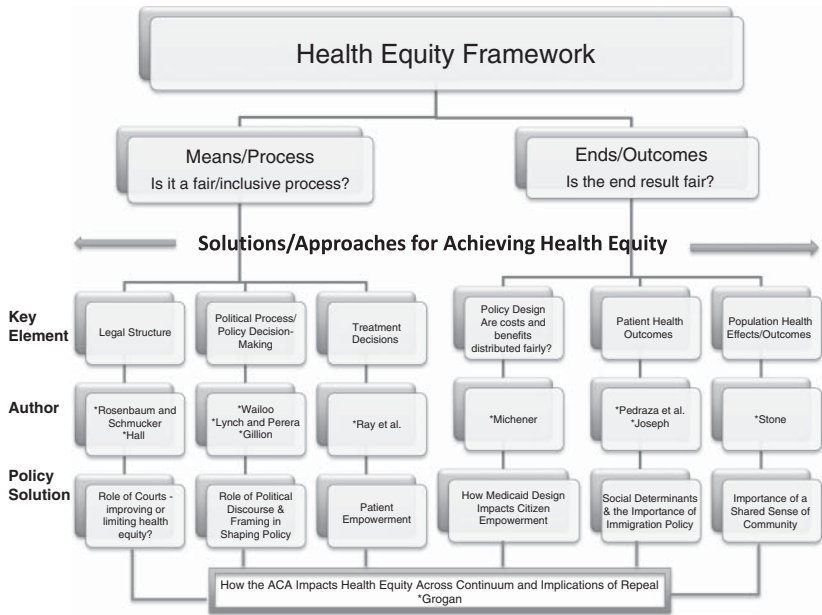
Health Equity Framework

Means/Process
Is it a fair/inclusive process?

Ends/Outcomes
Is the end result fair?

Solutions/Approaches for Achieving Health Equity

Key Element

Author

Policy Solution

Legal Structure

Political Process/ Policy Decision-Making

Treatment Decisions

Policy Design Are costs and benefits distributed fairly?

Patient Health Outcomes

Population Health Effects/Outcomes

*Rosenbaum and Schmucker
*Hall

*Wailoo
*Lynch and Perera
*Gillion

*Ray et al.

*Michener

*Pedraza et al.
*Joseph

*Stone

Role of Courts - improving or limiting health equity?

Role of Political Discourse & Framing in Shaping Policy

Patient Empowerment

How Medicaid Design Impacts Citizen Empowerment

Social Determinants & the Importance of Immigration Policy

Importance of a Shared Sense of Community

How the ACA Impacts Health Equity Across Continuum and Implications of Repeal
*Grogan